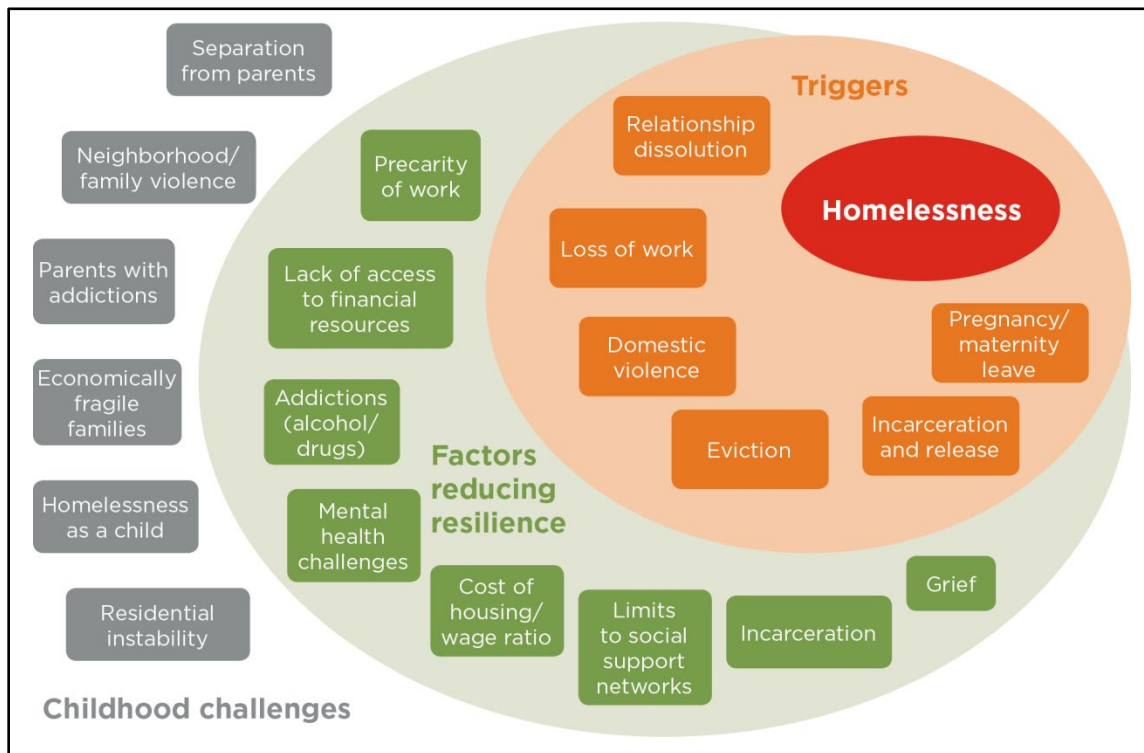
Separation from parents

Neighborhood/ family violence

Parents with addictions

Economically fragile families

Homelessness as a child

Residential instability

Childhood challenges

Precarity of work

Lack of access to financial resources

Addictions (alcohol/ drugs)

Mental health challenges

Factors reducing resilience

Cost of housing/ wage ratio

Limits to social support networks

Incarceration

Grief

Triggers

Relationship dissolution

Homelessness

Loss of work

Domestic violence

Pregnancy/ maternity leave

Eviction

Incarceration and release